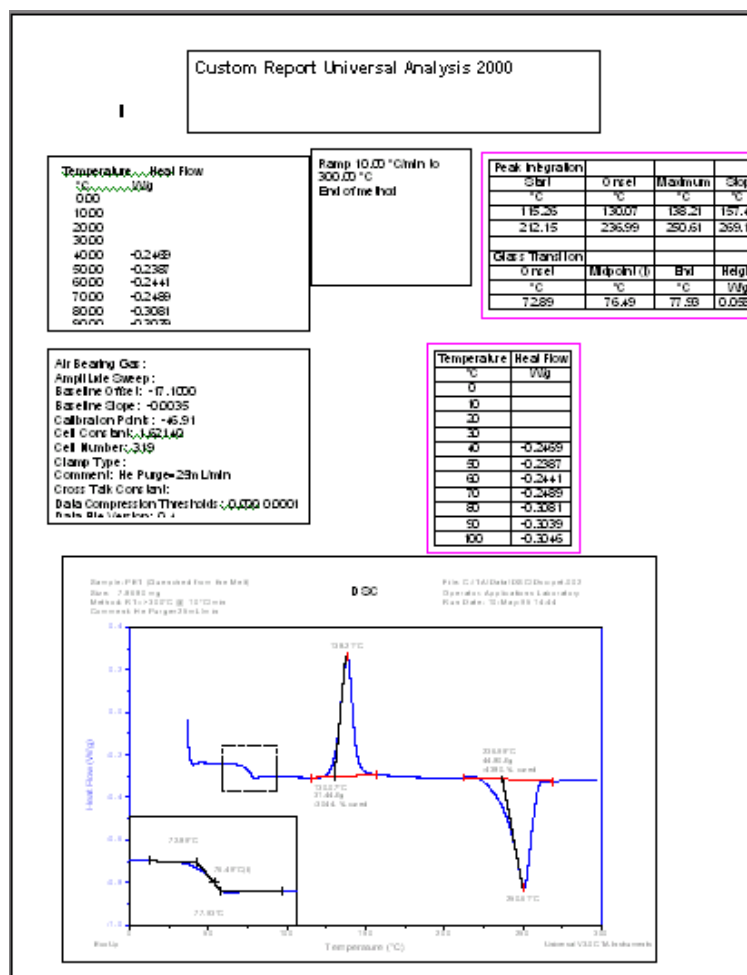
Custom Report Universal Analysis 2000

I

| Temperature | Heat Flow |
|---|---|
| °C | W/g |
| 0.00 | |
| 10.00 | |
| 20.00 | |
| 30.00 | |
| 40.00 | -0.2469 |
| 50.00 | -0.2387 |
| 60.00 | -0.2441 |
| 70.00 | -0.2489 |
| 80.00 | -0.3081 |
| 90.00 | -0.3079 |

Ramp 10.00 °C/min to 300.00 °C
End of method

| Peak Integration | | | |
|---|---|---|---|
| Start | Onset | Maximum | Slop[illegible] |
| °C | °C | °C | °C |
| 115.26 | 130.07 | 138.21 | 157.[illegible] |
| 212.15 | 236.99 | 250.61 | 269.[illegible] |
| Glass Transition | | | |
| Onset | Midpoint (I) | End | Heig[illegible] |
| °C | °C | °C | W/g |
| 72.89 | 76.49 | 77.93 | 0.05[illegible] |

Air Bearing Gas :
Amplitude Sweep :
Baseline Offset : -17.1000
Baseline Slope : -0.0035
Calibration Point : -45.91
Cell Constant : 1.6214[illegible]
Cell Number : 3.19
Clamp Type :
Comment : He Purge=25mL/min
Cross Talk Constant :
Data Compression Thresholds : 0.000 0.0001
Data File Version : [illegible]

| Temperature | Heat Flow |
|---|---|
| °C | W/g |
| 0 | |
| 10 | |
| 20 | |
| 30 | |
| 40 | -0.2469 |
| 50 | -0.2387 |
| 60 | -0.2441 |
| 70 | -0.2489 |
| 80 | -0.3081 |
| 90 | -0.3039 |
| 100 | -0.3046 |

Sample: PET (Quenched from the Melt)
Size: 7.8680 mg
Method: RT->300°C @ 10°C/min
Comment: He Purge=25mL/min

DSC

File: C:\TA\Data\DSC\Dscpet.002
Operator: Applications Laboratory
Run Date: 13-May-99 14:44

138.21°C
236.99°C
46.90J/g
43.2% cured
130.07°C
31.44J/g
-30.0% cured
250.61°C
72.89°C
76.49°C(I)
77.93°C

Heat Flow (W/g)
Temperature (°C)
Exo Up
Universal V3.0C TA Instruments